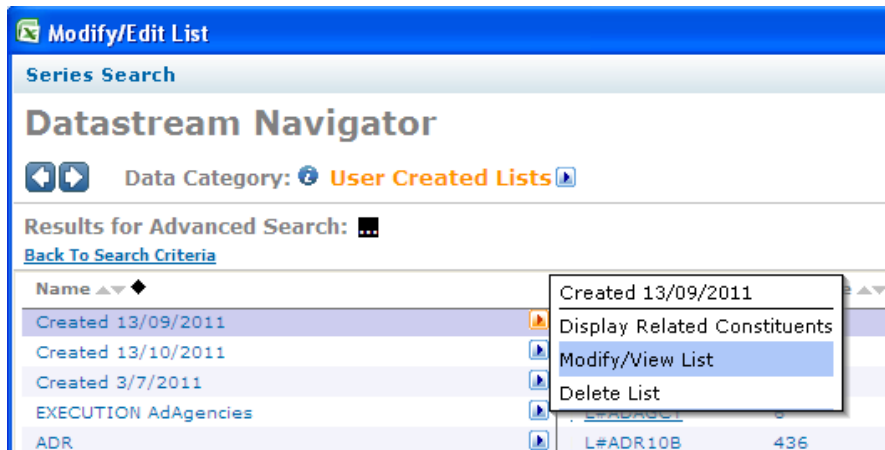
Modify/Edit List

Series Search

Datastream Navigator

Data Category: User Created Lists

Results for Advanced Search: ...

Back To Search Criteria

Name

Created 13/09/2011
Created 13/10/2011
Created 3/7/2011
EXECUTION AdAgencies
ADR

Created 13/09/2011
Display Related Constituents
Modify/View List
Delete List

L#ADAGCY 8
L#ADR10B 436